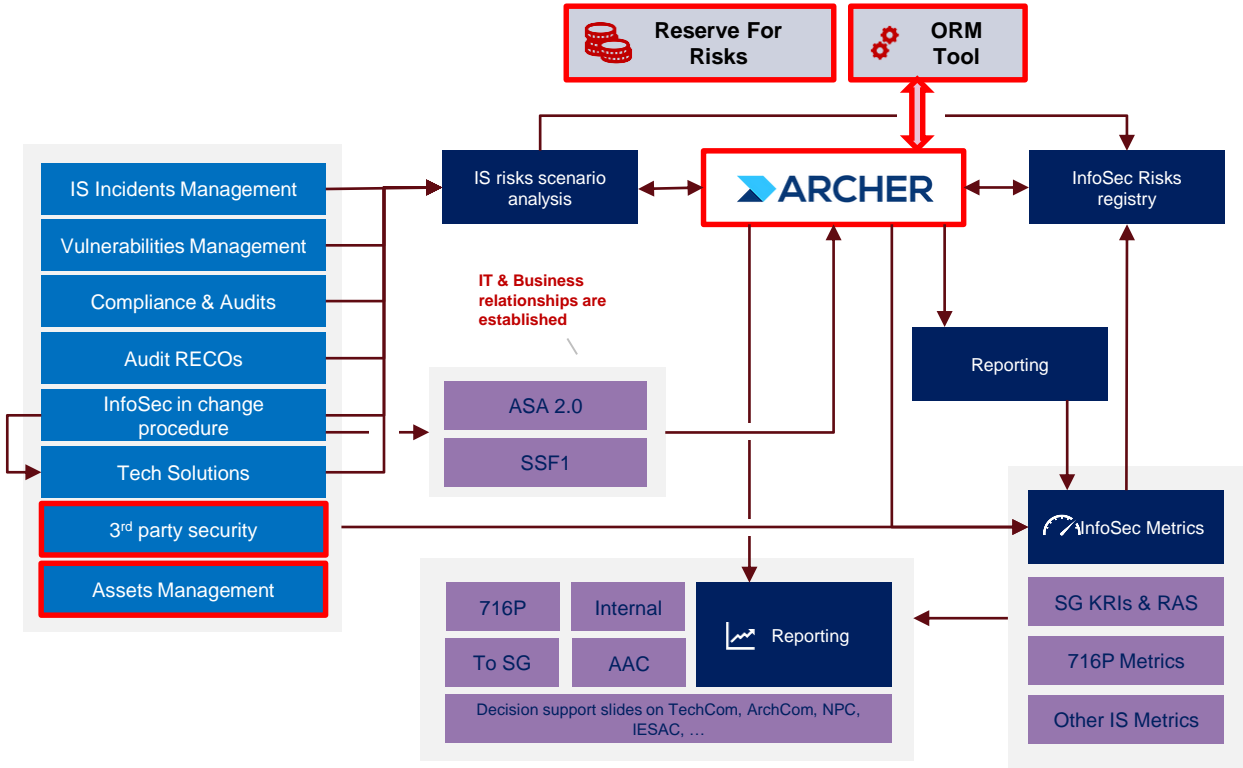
Reserve For Risks

ORM Tool

IS Incidents Management

Vulnerabilities Management

Compliance & Audits

Audit RECOs

InfoSec in change procedure

Tech Solutions

3$^{rd}$ party security

Assets Management

IS risks scenario analysis

ARCHER

InfoSec Risks registry

IT & Business relationships are established

ASA 2.0

SSF1

Reporting

InfoSec Metrics

SG KRIs & RAS

716P Metrics

Other IS Metrics

716P

Internal

To SG

AAC

Reporting

Decision support slides on TechCom, ArchCom, NPC, IESAC, …